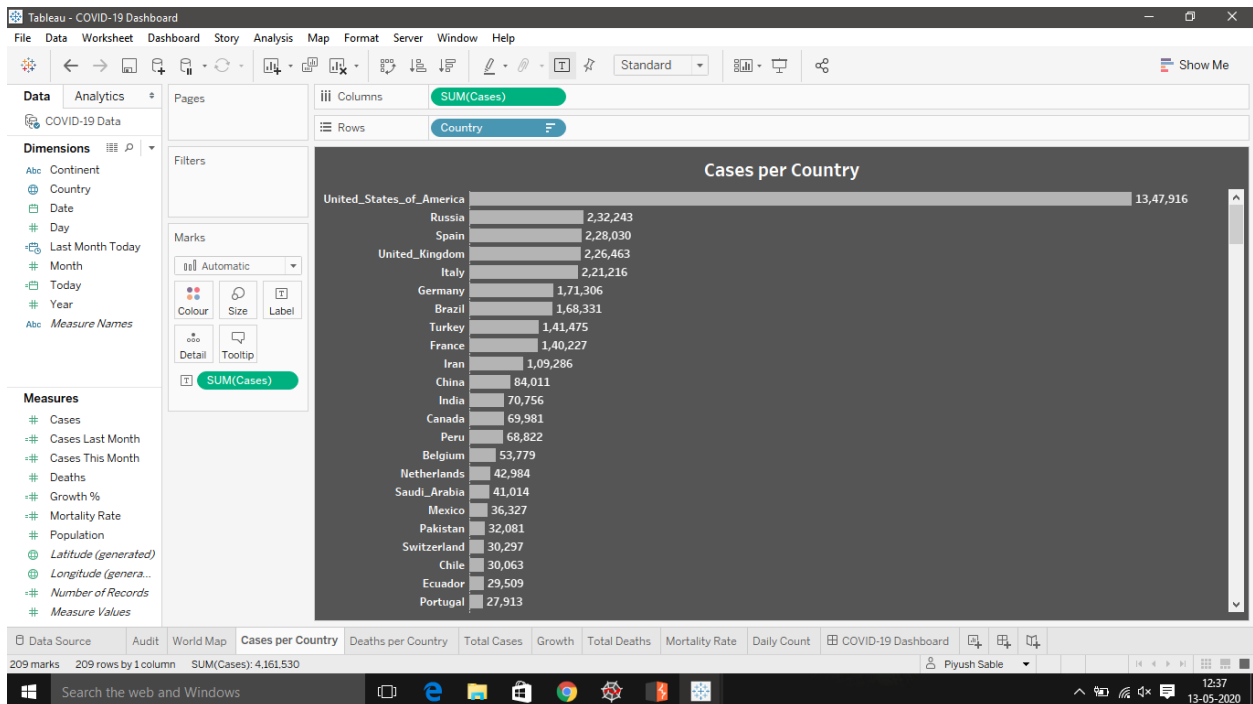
Tableau - COVID-19 Dashboard

File Data Worksheet Dashboard Story Analysis Map Format Server Window Help

Standard

Show Me

Data Analytics

COVID-19 Data

Dimensions

Abc Continent
Country
Date
Day
Last Month Today
Month
Today
Year
Abc Measure Names

Measures

Cases
Cases Last Month
Cases This Month
Deaths
Growth %
Mortality Rate
Population
Latitude (generated)
Longitude (genera...
Number of Records
Measure Values

Pages

Filters

Marks

Automatic

Colour Size Label
Detail Tooltip

SUM(Cases)

Columns SUM(Cases)

Rows Country

Cases per Country

| Country | Cases |
|---|---|
| United_States_of_America | 13,47,916 |
| Russia | 2,32,243 |
| Spain | 2,28,030 |
| United_Kingdom | 2,26,463 |
| Italy | 2,21,216 |
| Germany | 1,71,306 |
| Brazil | 1,68,331 |
| Turkey | 1,41,475 |
| France | 1,40,227 |
| Iran | 1,09,286 |
| China | 84,011 |
| India | 70,756 |
| Canada | 69,981 |
| Peru | 68,822 |
| Belgium | 53,779 |
| Netherlands | 42,984 |
| Saudi_Arabia | 41,014 |
| Mexico | 36,327 |
| Pakistan | 32,081 |
| Switzerland | 30,297 |
| Chile | 30,063 |
| Ecuador | 29,509 |
| Portugal | 27,913 |

Data Source Audit World Map Cases per Country Deaths per Country Total Cases Growth Total Deaths Mortality Rate Daily Count COVID-19 Dashboard

209 marks 209 rows by 1 column SUM(Cases): 4,161,530

Piyush Sable

Search the web and Windows

12:37
13-05-2020